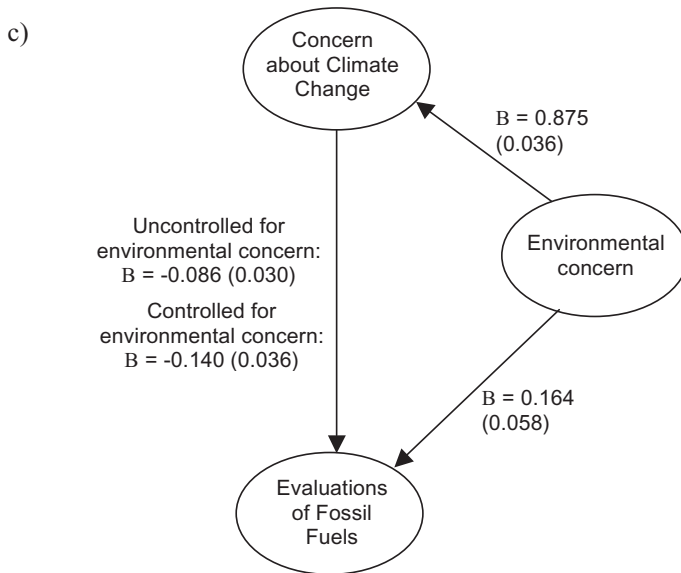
c)

Concern about Climate Change

B = 0.875 (0.036)

Uncontrolled for environmental concern: B = -0.086 (0.030)

Controlled for environmental concern: B = -0.140 (0.036)

Environmental concern

B = 0.164 (0.058)

Evaluations of Fossil Fuels